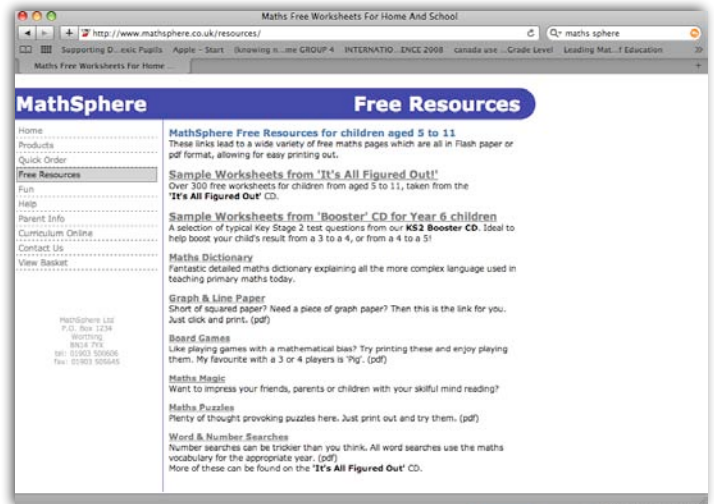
Maths Free Worksheets For Home And School

http://www.mathsphere.co.uk/resources/

maths sphere

Supporting D...exic Pupils Apple - Start (knowing n...me GROUP 4 INTERNATIO...ENCE 2008 canada use ...Grade Level Leading Mat...f Education

Maths Free Worksheets For Home ...

MathSphere

Free Resources

Home
Products
Quick Order
Free Resources
Fun
Help
Parent Info
Curriculum Online
Contact Us
View Basket

MathSphere Ltd
P.O. Box 1234
Worthing
BN14 7YX
tel: 01903 500606
fax: 01903 505645

MathSphere Free Resources for children aged 5 to 11
These links lead to a wide variety of free maths pages which are all in Flash paper or pdf format, allowing for easy printing out.

Sample Worksheets from 'It's All Figured Out!'
Over 300 free worksheets for children from aged 5 to 11, taken from the 'It's All Figured Out' CD.

Sample Worksheets from 'Booster' CD for Year 6 children
A selection of typical Key Stage 2 test questions from our KS2 Booster CD. Ideal to help boost your child's result from a 3 to a 4, or from a 4 to a 5!

Maths Dictionary
Fantastic detailed maths dictionary explaining all the more complex language used in teaching primary maths today.

Graph & Line Paper
Short of squared paper? Need a piece of graph paper? Then this is the link for you. Just click and print. (pdf)

Board Games
Like playing games with a mathematical bias? Try printing these and enjoy playing them. My favourite with a 3 or 4 players is 'Pig'. (pdf)

Maths Magic
Want to impress your friends, parents or children with your skilful mind reading?

Maths Puzzles
Plenty of thought provoking puzzles here. Just print out and try them. (pdf)

Word & Number Searches
Number searches can be trickier than you think. All word searches use the maths vocabulary for the appropriate year. (pdf)
More of these can be found on the 'It's All Figured Out' CD.